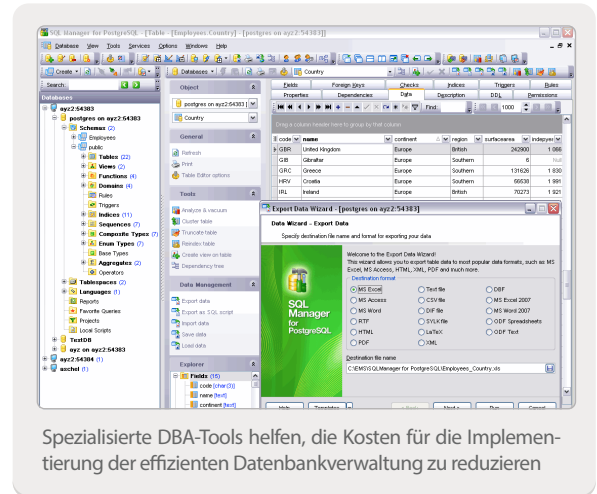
SQL Manager for PostgreSQL - [Table - [Employees.Country] - [postgres on ayz2:54383]]

Database View Tools Services Options Windows Help

Create Databases Country

Search: Databases

ayz2:54383
postgres on ayz2:54383
Schemas (2)
Employees
public
Tables (22)
Views (2)
Functions (4)
Domains (4)
Rules
Triggers
Indices (11)
Sequences (7)
Composite Types (7)
Enum Types (7)
Base Types
Aggregates (2)
Operators
Tablespaces (2)
Languages (1)
Reports
Favorite Queries
Projects
Local Scripts
TestDB
ayz on ayz2:54383
ayz2:54384 (1)
aschel (1)

Object
postgres on ayz2:54383
Country

General
Refresh
Print
Table Editor options

Tools
Analyze & vacuum
Cluster table
Truncate table
Reindex table
Create view on table
Dependency tree

Data Management
Export data
Export as SQL script
Import data
Save data
Load data

Explorer
Fields (15)
code [char(3)]
name [text]
continent [text]

Fields | Foreign Keys | Checks | Indices | Triggers | Rules
Properties | Dependencies | Data | Description | DDL | Permissions

Find: 1000

Drag a column header here to group by that column

| code | name | continent | region | surfacearea | indepyear |
|---|---|---|---|---|---|
| GBR | United Kingdom | Europe | British | 242900 | 1 066 |
| GIB | Gibraltar | Europe | Southern | 6 | Null |
| GRC | Greece | Europe | Southern | 131626 | 1 830 |
| HRV | Croatia | Europe | Southern | 56538 | 1 991 |
| IRL | Ireland | Europe | British | 70273 | 1 921 |

Export Data Wizard - [postgres on ayz2:54383]

Export Data Wizard – Export Data
Specify destination file name and format for exporting your data

SQL Manager for PostgreSQL

Welcome to the Export Data Wizard!
This wizard allows you to export table data to most popular data formats, such as MS Excel, MS Access, HTML, XML, PDF and much more.

Destination format
MS Excel | Text file | DBF
MS Access | CSV file | MS Excel 2007
MS Word | DIF file | MS Word 2007
RTF | SYLK file | ODF Spreadsheets
HTML | LaTeX | ODF Text
PDF | XML |

Destination file name
C:\EMS\SQL Manager for PostgreSQL\Employees_Country.xls

Help | Templates | < Back | Next > | Run | Cancel

Spezialisierte DBA-Tools helfen, die Kosten für die Implementierung der effizienten Datenbankverwaltung zu reduzieren